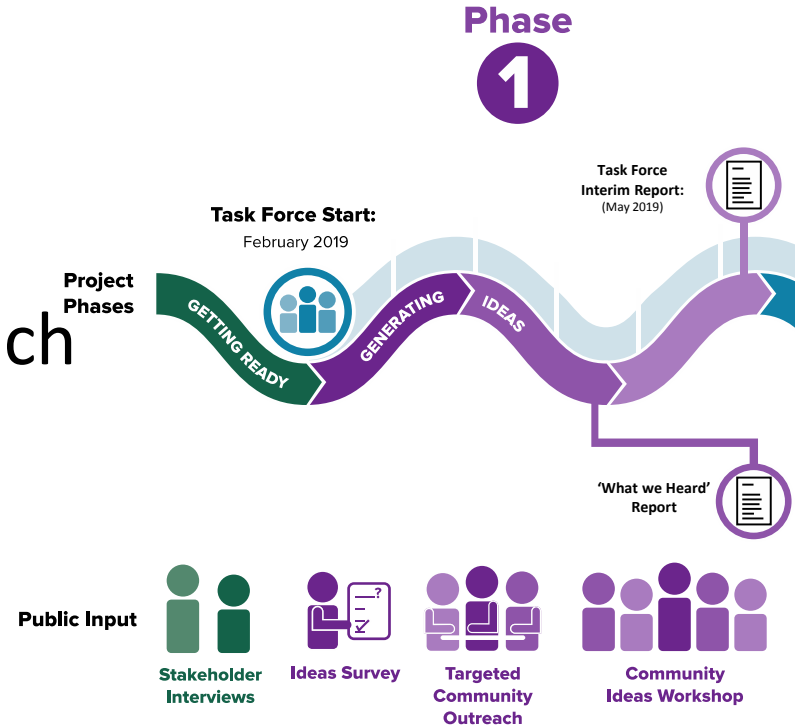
Phase

1

Task Force Interim Report: (May 2019)

Task Force Start:

February 2019

Project Phases

ch

GETTING READY

GENERATING

IDEAS

'What we Heard' Report

Public Input

Stakeholder Interviews

Ideas Survey

Targeted Community Outreach

Community Ideas Workshop